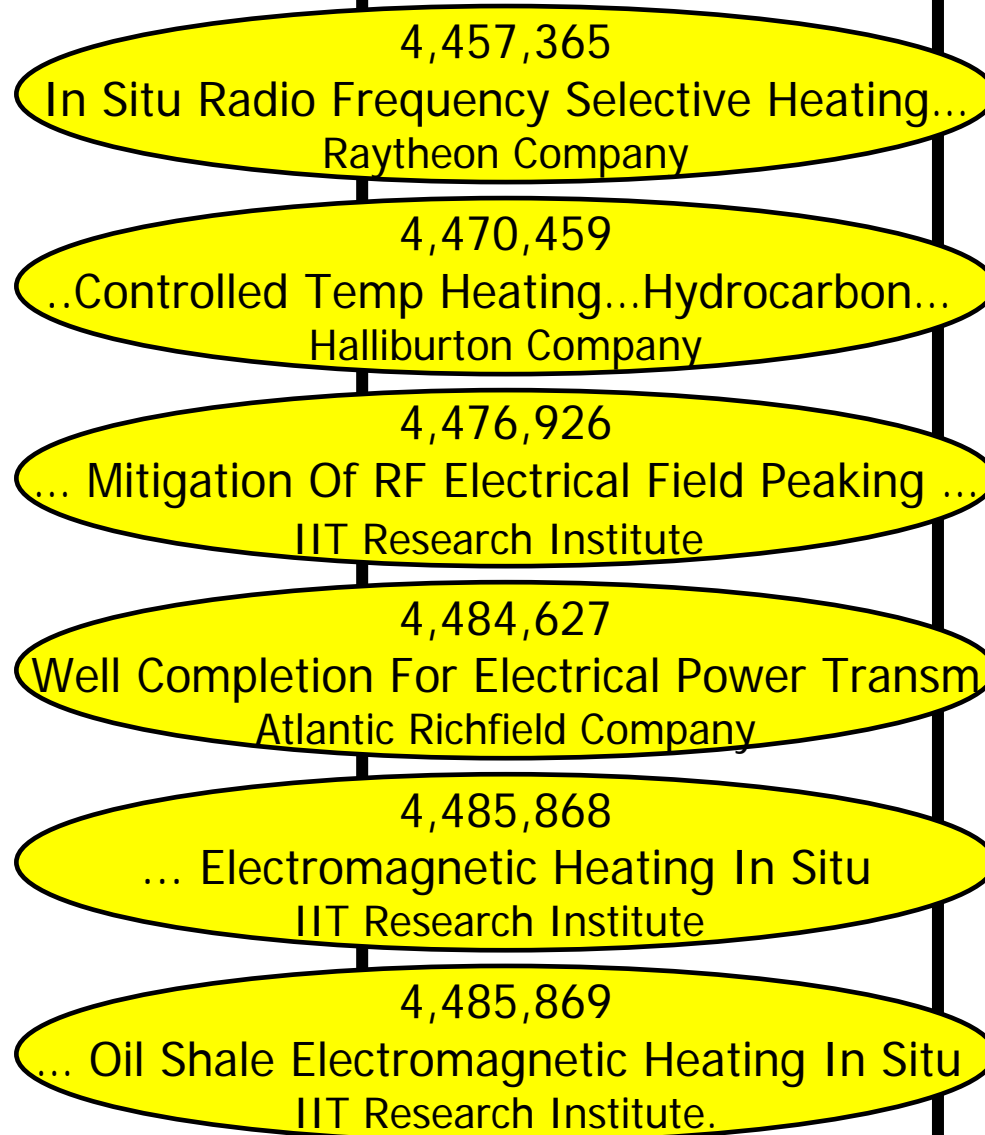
4,457,365
In Situ Radio Frequency Selective Heating...
Raytheon Company

4,470,459
..Controlled Temp Heating...Hydrocarbon...
Halliburton Company

4,476,926
... Mitigation Of RF Electrical Field Peaking ...
IIT Research Institute

4,484,627
Well Completion For Electrical Power Transm
Atlantic Richfield Company

4,485,868
... Electromagnetic Heating In Situ
IIT Research Institute

4,485,869
... Oil Shale Electromagnetic Heating In Situ
IIT Research Institute.